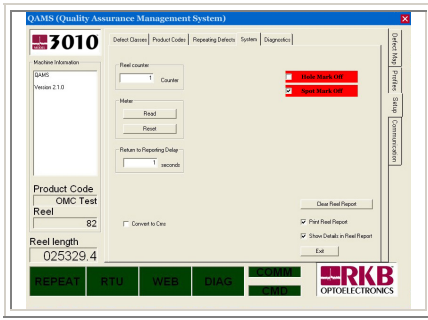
QAMS (Quality Assurance Management System)

3010

Machine Information

QAMS
Version 2.1.0

Product Code
OMC Test
Reel
82

Reel length
025329.4

Defect Classes | Product Codes | Repeating Defects | System | Diagnostics

Reel counter
1 Counter

Meter
Read
Reset

Return to Reporting Delay
1 seconds

Convert to Cms

Hole Mark Off
Spot Mark Off

Clear Reel Report
Print Reel Report
Show Details in Reel Report
Exit

Defect Map | Profiles | Setup | Communication

REPEAT | RTU | WEB | DIAG | COMM | CMD

RKB
OPTOELECTRONICS